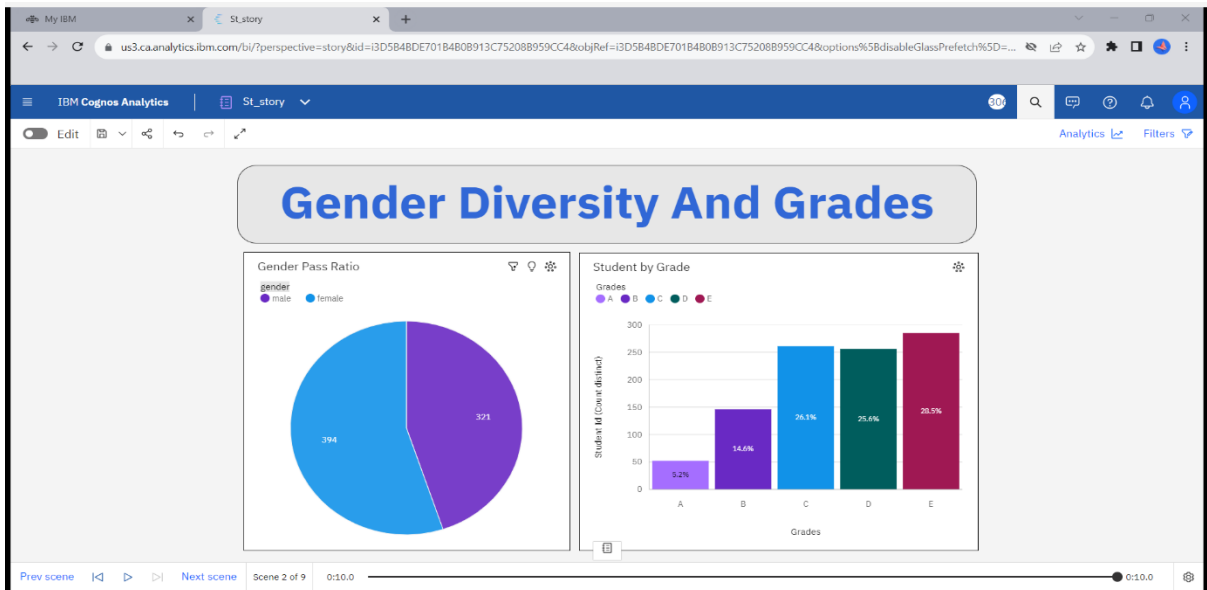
My IBM
St_story
us3.ca.analytics.ibm.com/bi/?perspective=story&id=i3D5B4BDE701B4B0B913C75208B959CC4&objRef=i3D5B4BDE701B4B0B913C75208B959CC4&options%5BdisableGlassPrefetch%5D=...

IBM Cognos Analytics
St_story

Edit
Analytics
Filters

Gender Diversity And Grades

Gender Pass Ratio
gender
male
female
321
394

Student by Grade
Grades
A B C D E
300
250
200
150
100
50
0
Student Id (Count distinct)
5.2%
14.6%
26.1%
25.6%
28.5%
A
B
C
D
E
Grades

Prev scene
Next scene
Scene 2 of 9
0:10.0
0:10.0